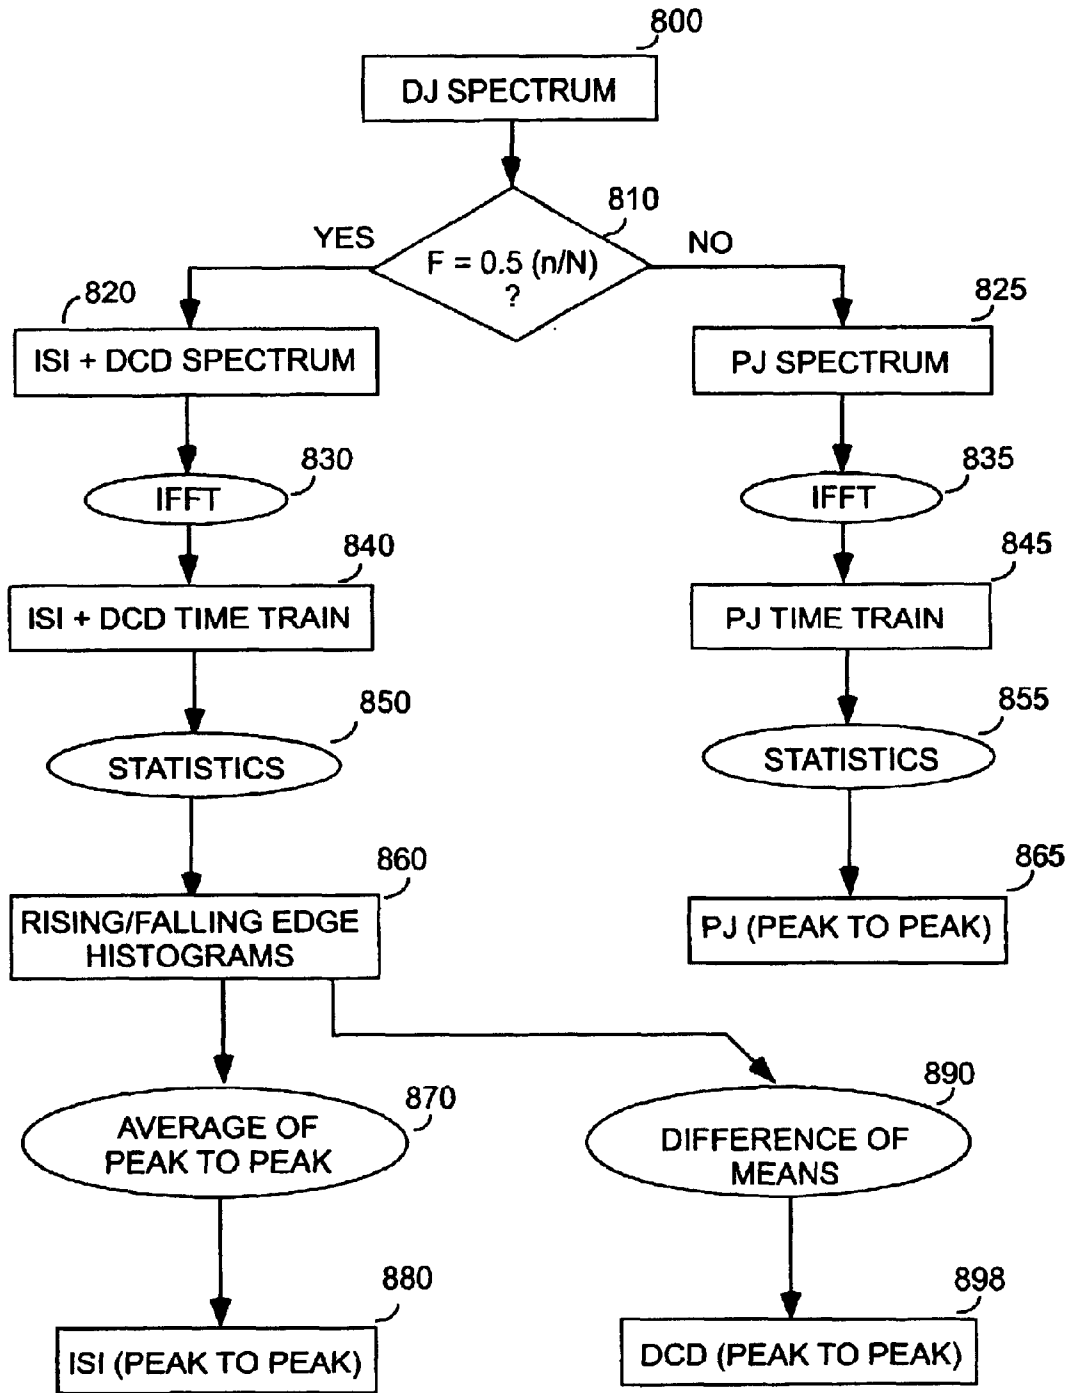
800

DJ SPECTRUM

810

YES

F = 0.5 (n/N) ?

NO

820

ISI + DCD SPECTRUM

825

PJ SPECTRUM

830

IFFT

835

IFFT

840

ISI + DCD TIME TRAIN

845

PJ TIME TRAIN

850

STATISTICS

855

STATISTICS

860

RISING/FALLING EDGE HISTOGRAMS

865

PJ (PEAK TO PEAK)

870

AVERAGE OF PEAK TO PEAK

890

DIFFERENCE OF MEANS

880

ISI (PEAK TO PEAK)

898

DCD (PEAK TO PEAK)